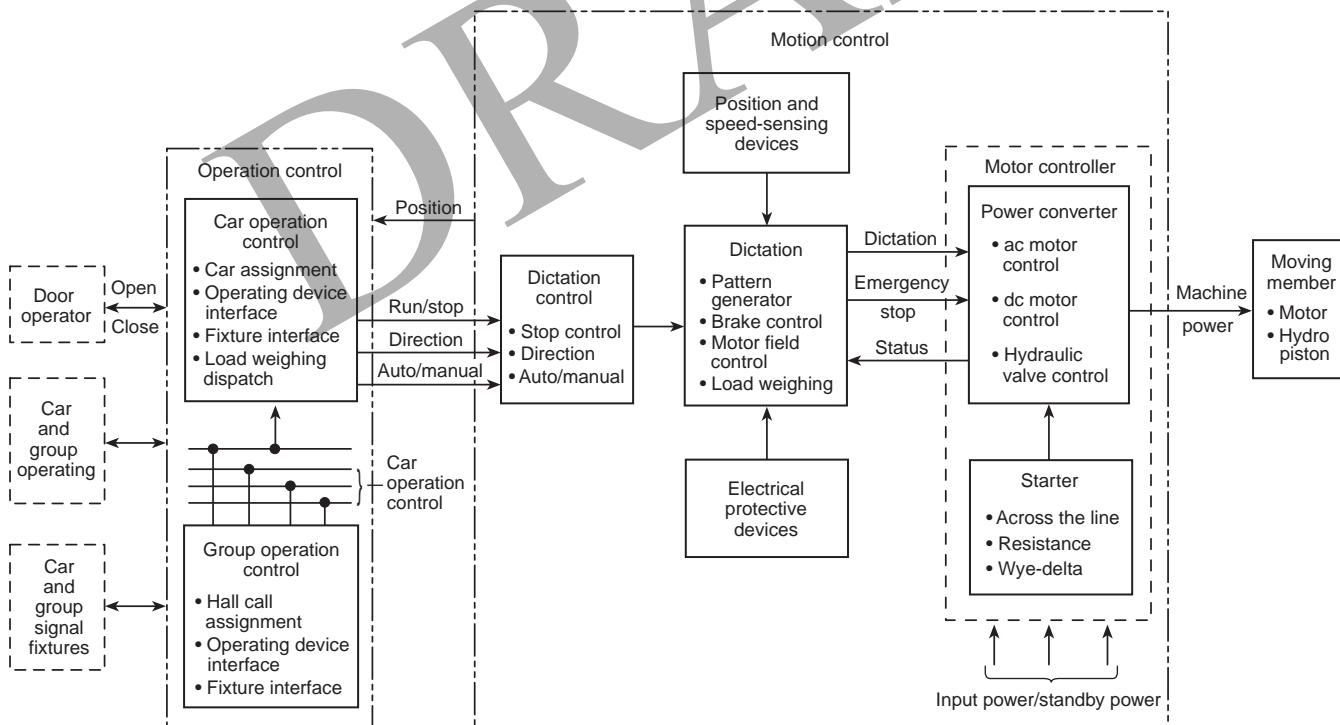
DRAFT

Motion control

Position and speed-sensing devices

Operation control

Car operation control
• Car assignment
• Operating device interface
• Fixture interface
• Load weighing dispatch

Position

Door operator

Open

Close

Run/stop

Direction

Auto/manual

Dictation control
• Stop control
• Direction
• Auto/manual

Dictation
• Pattern generator
• Brake control
• Motor field control
• Load weighing

Dictation

Emergency stop

Status

Motor controller

Power converter
• ac motor control
• dc motor control
• Hydraulic valve control

Machine power

Moving member
• Motor
• Hydro piston

Car and group operating

Car operation control

Electrical protective devices

Starter
• Across the line
• Resistance
• Wye-delta

Car and group signal fixtures

Group operation control
• Hall call assignment
• Operating device interface
• Fixture interface

Input power/standby power